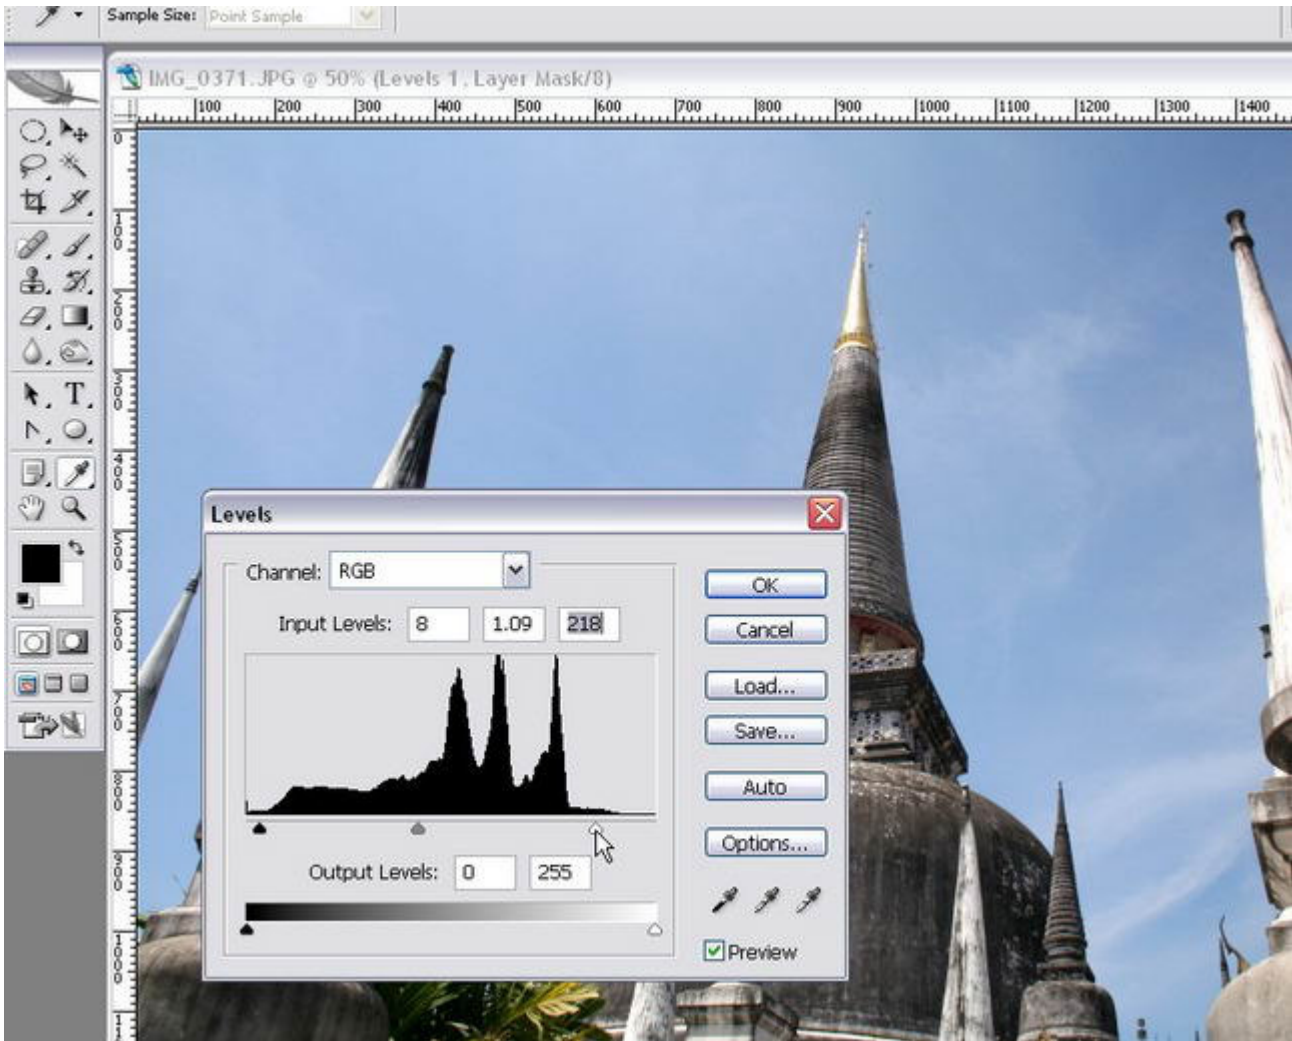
Sample Size: Point Sample

IMG_0371.JPG @ 50% (Levels 1, Layer Mask/8)

100 200 300 400 500 600 700 800 900 1000 1100 1200 1300 1400

0 100 200 300 400 500 600 700 800 900 1000 1100

Levels

Channel: RGB

Input Levels: 8 1.09 218

Output Levels: 0 255

OK

Cancel

Load...

Save...

Auto

Options...

Preview